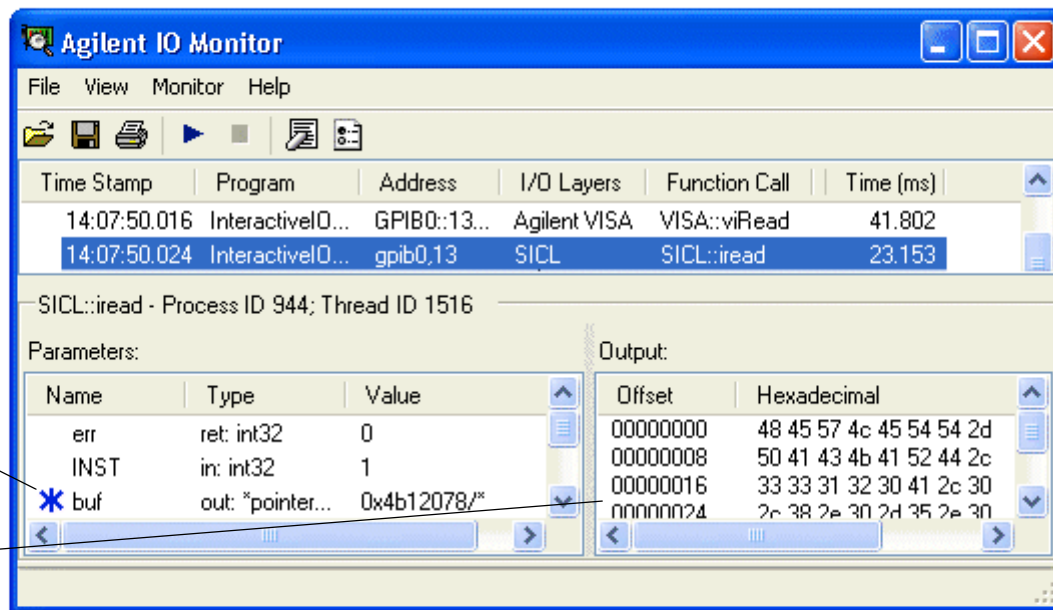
Agilent IO Monitor

File View Monitor Help

| Time Stamp | Program | Address | I/O Layers | Function Call | Time (ms) |
|---|---|---|---|---|---|
| 14:07:50.016 | InteractiveIO... | GPIB0::13... | Agilent VISA | VISA::viRead | 41.802 |
| 14:07:50.024 | InteractiveIO... | gpib0,13 | SICL | SICL::iread | 23.153 |

SICL::iread - Process ID 944; Thread ID 1516

Parameters:

| Name | Type | Value |
|---|---|---|
| err | ret: int32 | 0 |
| INST | in: int32 | 1 |
| buf | out: *pointer... | 0x4b12078/* |

Output:

| Offset | Hexadecimal |
|---|---|
| 00000000 | 48 45 57 4c 45 54 54 2d |
| 00000008 | 50 41 43 4b 41 52 44 2c |
| 00000016 | 33 33 31 32 30 41 2c 30 |
| 00000024 | 2c 38 2e 30 2d 35 2e 30 |